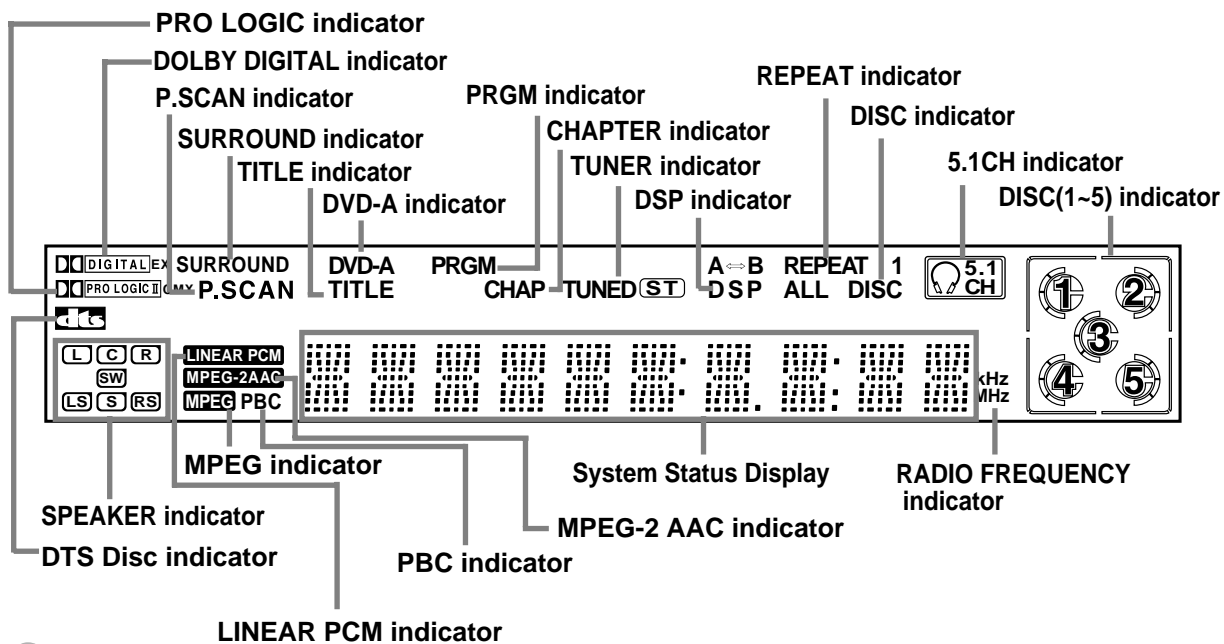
PRO LOGIC indicator
DOLBY DIGITAL indicator
P.SCAN indicator
SURROUND indicator
TITLE indicator
DVD-A indicator
PRGM indicator
CHAPTER indicator
TUNER indicator
DSP indicator
REPEAT indicator
DISC indicator
5.1CH indicator
DISC(1~5) indicator

DIGITAL EX SURROUND
PRO LOGIC II GMX P.SCAN
DVD-A
TITLE
PRGM
CHAP TUNED ST
A ⇔ B
DSP
REPEAT 1
ALL DISC
5.1 CH
1 2 3 4 5
dts
L C R
SW
LS S RS
LINEAR PCM
MPEG-2AAC
MPEG PBC
kHz
MHz

MPEG indicator
System Status Display
RADIO FREQUENCY indicator
SPEAKER indicator
MPEG-2 AAC indicator
DTS Disc indicator
PBC indicator
LINEAR PCM indicator